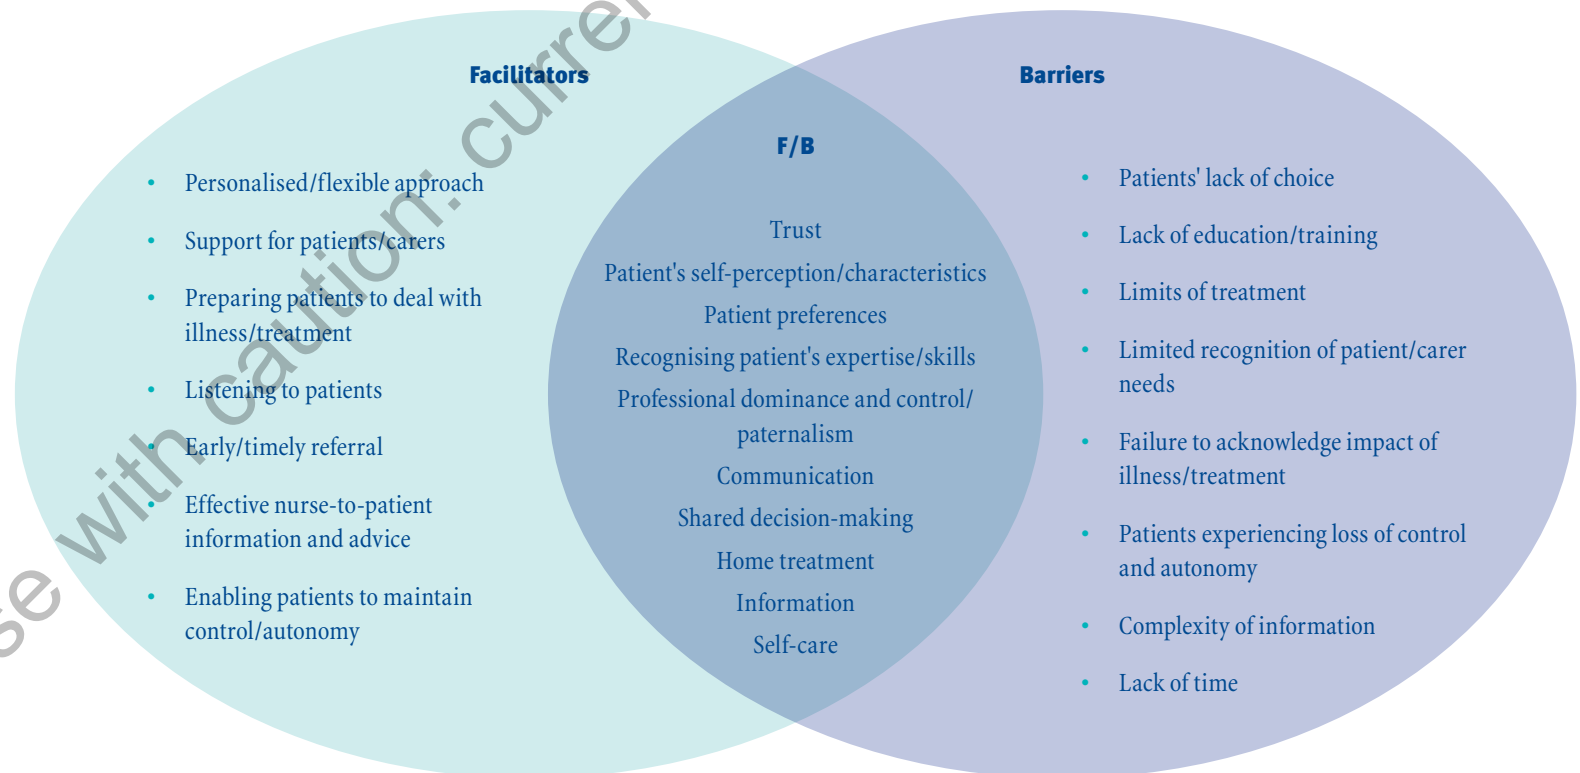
Facilitators

Barriers

F/B

- Personalised/flexible approach
- Support for patients/carers
- Preparing patients to deal with illness/treatment
- Listening to patients
- Early/timely referral
- Effective nurse-to-patient information and advice
- Enabling patients to maintain control/autonomy

Trust

Patient's self-perception/characteristics

Patient preferences

Recognising patient's expertise/skills

Professional dominance and control/ paternalism

Communication

Shared decision-making

Home treatment

Information

Self-care

- Patients' lack of choice
- Lack of education/training
- Limits of treatment
- Limited recognition of patient/carer needs
- Failure to acknowledge impact of illness/treatment
- Patients experiencing loss of control and autonomy
- Complexity of information
- Lack of time

se with caution: curre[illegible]